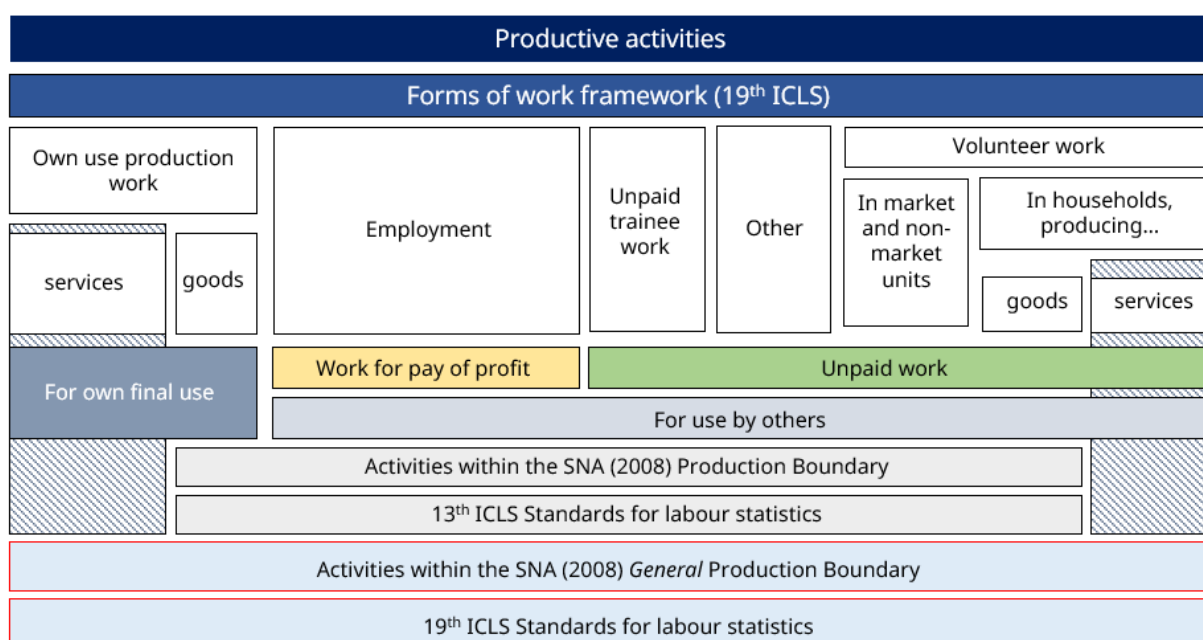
Productive activities

Forms of work framework (19$^{th}$ ICLS)

Own use production work

services

goods

Employment

Unpaid trainee work

Other

Volunteer work

In market and non-market units

In households, producing...

goods

services

For own final use

Work for pay of profit

Unpaid work

For use by others

Activities within the SNA (2008) Production Boundary

13$^{th}$ ICLS Standards for labour statistics

Activities within the SNA (2008) General Production Boundary

19$^{th}$ ICLS Standards for labour statistics